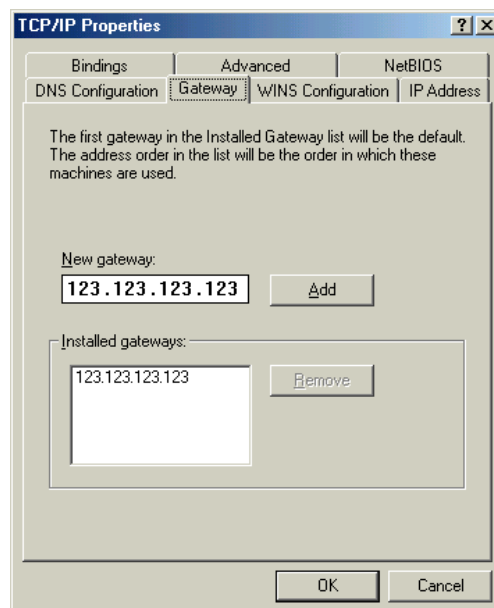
TCP/IP Properties

? X

Bindings

Advanced

NetBIOS

DNS Configuration

Gateway

WINS Configuration

IP Address

The first gateway in the Installed Gateway list will be the default. The address order in the list will be the order in which these machines are used.

New gateway:

123.123.123.123

Add

Installed gateways:

123.123.123.123

Remove

OK

Cancel